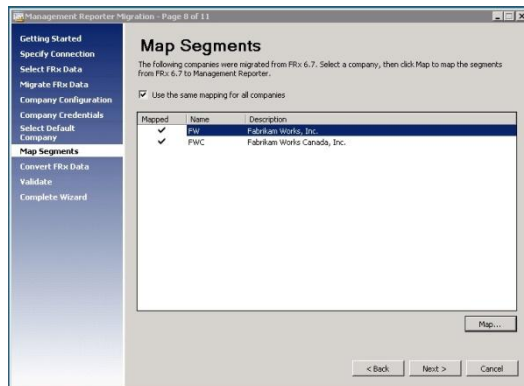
Management Reporter Migration - Page 8 of 11

Getting Started
Specify Connection
Select FRx Data
Migrate FRx Data
Company Configuration
Company Credentials
Select Default Company
Map Segments
Convert FRx Data
Validate
Complete Wizard

Map Segments

The following companies were migrated from FRx 6.7. Select a company, then click Map to map the segments from FRx 6.7 to Management Reporter.

Use the same mapping for all companies

| Mapped | Name | Description |
|---|---|---|
| ✔ | FW | Fabrikam Works, Inc. |
| ✔ | FWC | Fabrikam Works Canada, Inc. |

Map...

< Back
Next >
Cancel